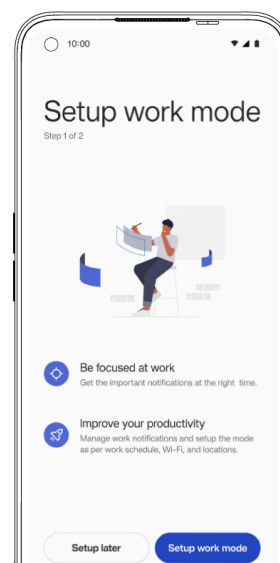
10:00

Setup work mode

Step 1 of 2

Be focused at work

Get the important notifications at the right time.

Improve your productivity

Manage work notifications and setup the mode as per work schedule, Wi-Fi, and locations.

Setup later

Setup work mode